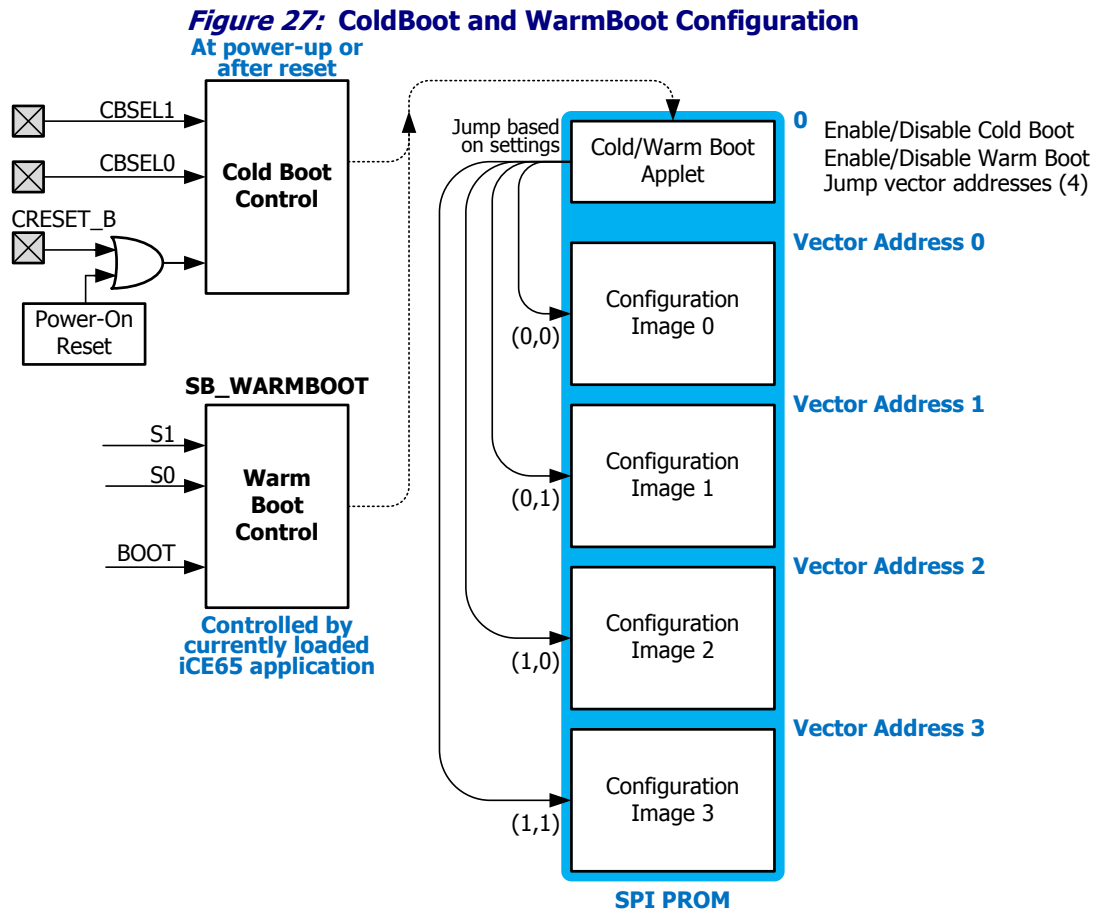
Figure 27: ColdBoot and WarmBoot Configuration

At power-up or after reset

CBSEL1

CBSEL0

CRESET_B

Cold Boot Control

Power-On Reset

SB_WARMBOOT

S1

S0

BOOT

Warm Boot Control

Controlled by currently loaded iCE65 application

Jump based on settings

Cold/Warm Boot Applet

0

Enable/Disable Cold Boot
Enable/Disable Warm Boot
Jump vector addresses (4)

Vector Address 0

Configuration Image 0

(0,0)

Vector Address 1

Configuration Image 1

(0,1)

Vector Address 2

Configuration Image 2

(1,0)

Vector Address 3

Configuration Image 3

(1,1)

SPI PROM